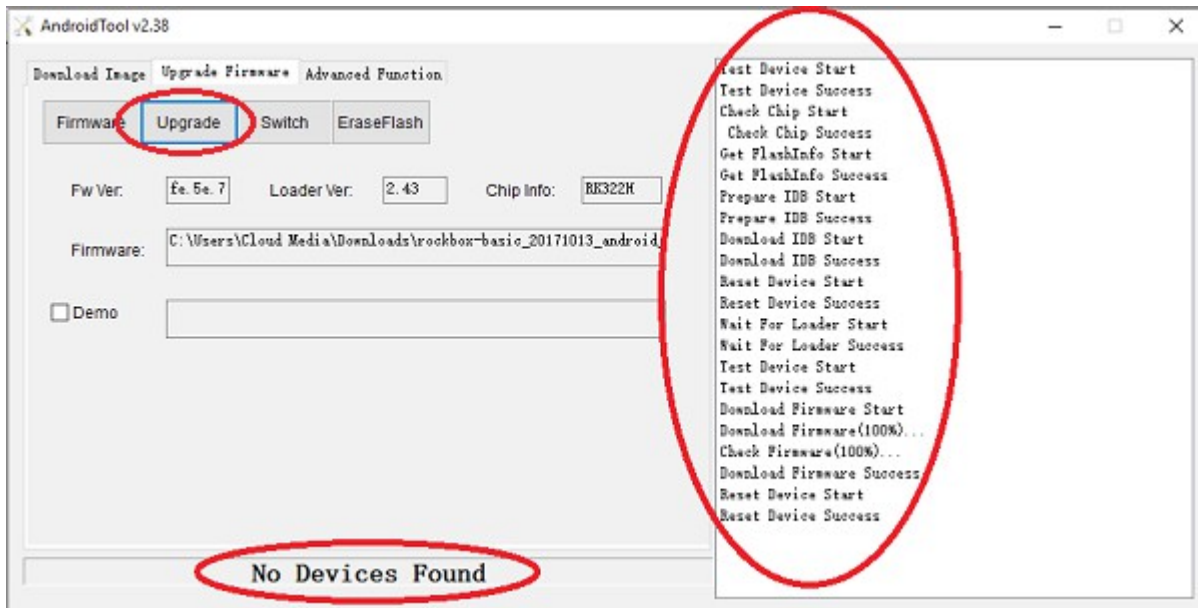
AndroidTool v2.38

Download Image | Upgrade Firmware | Advanced Function

Firmware | Upgrade | Switch | EraseFlash

Fw Ver: fe.5e.7 Loader Ver: 2.43 Chip Info: RK322H

Firmware: C:\Users\Cloud Media\Downloads\rockbox-basic_20171013_android

Demo

No Devices Found

Test Device Start
Test Device Success
Check Chip Start
Check Chip Success
Get FlashInfo Start
Get FlashInfo Success
Prepare IDB Start
Prepare IDB Success
Download IDB Start
Download IDB Success
Reset Device Start
Reset Device Success
Wait For Loader Start
Wait For Loader Success
Test Device Start
Test Device Success
Download Firmware Start
Download Firmware(100%)...
Check Firmware(100%)...
Download Firmware Success
Reset Device Start
Reset Device Success